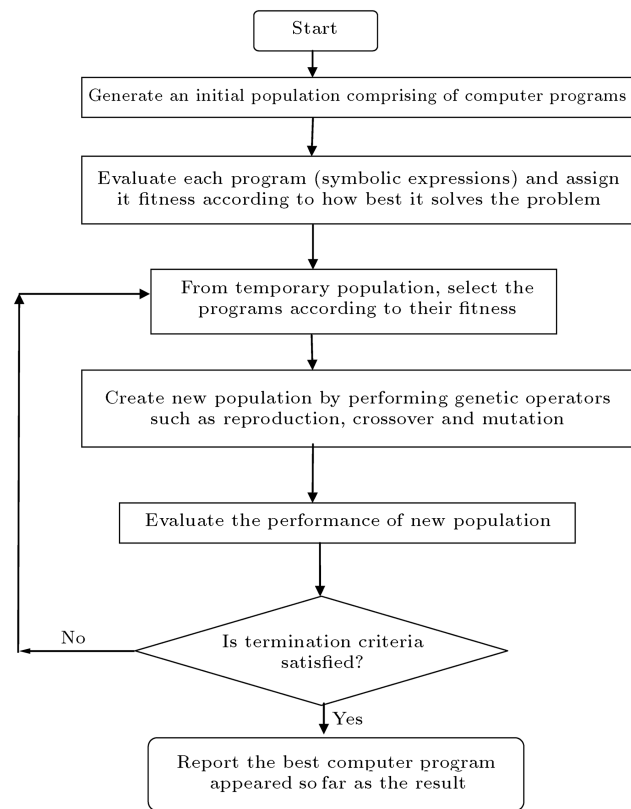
Start

Generate an initial population comprising of computer programs

Evaluate each program (symbolic expressions) and assign it fitness according to how best it solves the problem

From temporary population, select the programs according to their fitness

Create new population by performing genetic operators such as reproduction, crossover and mutation

Evaluate the performance of new population

Is termination criteria satisfied?

No

Yes

Report the best computer program appeared so far as the result